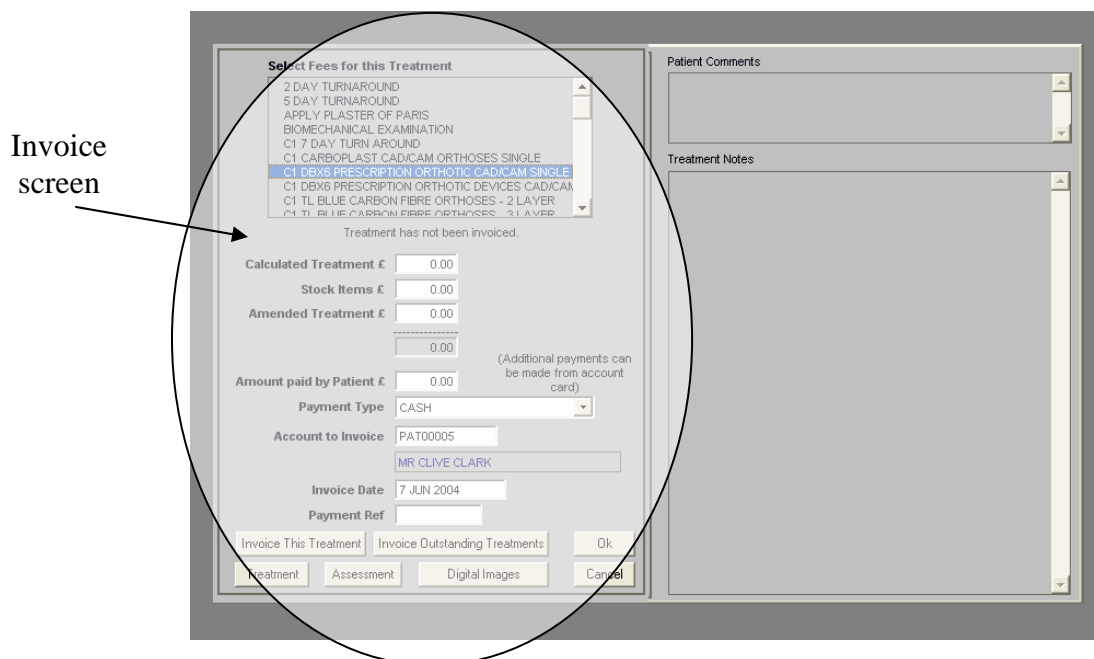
Invoice screen

Select Fees for this Treatment

2 DAY TURNAROUND
5 DAY TURNAROUND
APPLY PLASTER OF PARIS
BIOMECHANICAL EXAMINATION
C1 7 DAY TURN AROUND
C1 CARBOPLAST CAD/CAM ORTHOSES SINGLE
C1 DBX6 PRESCRIPTION ORTHOTIC CAD/CAM SINGLE
C1 DBX6 PRESCRIPTION ORTHOTIC DEVICES CAD/CAM
C1 TL BLUE CARBON FIBRE ORTHOSES - 2 LAYER
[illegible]

Treatment has not been invoiced.

Calculated Treatment £ 0.00
Stock Items £ 0.00
Amended Treatment £ 0.00
0.00
(Additional payments can be made from account card)
Amount paid by Patient £ 0.00
Payment Type CASH
Account to Invoice PAT00005
MR CLIVE CLARK
Invoice Date 7 JUN 2004
Payment Ref

Invoice This Treatment
Invoice Outstanding Treatments
Ok
Treatment
Assessment
Digital Images
Cancel

Patient Comments

Treatment Notes